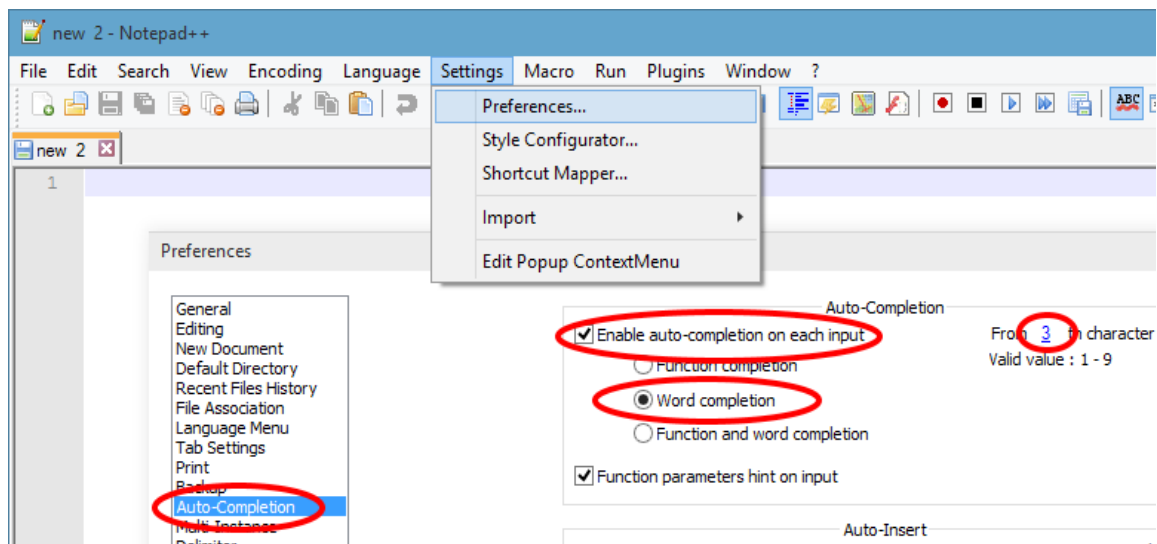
new 2 - Notepad++

File Edit Search View Encoding Language Settings Macro Run Plugins Window ?

Preferences...
Style Configurator...
Shortcut Mapper...
Import
Edit Popup ContextMenu

new 2

1

Preferences

General
Editing
New Document
Default Directory
Recent Files History
File Association
Language Menu
Tab Settings
Print
Backup
Auto-Completion
Multi-Instance
Delimiter

Auto-Completion
Enable auto-completion on each input
From 3 th character
Valid value : 1 - 9
Function completion
Word completion
Function and word completion
Function parameters hint on input

Auto-Insert